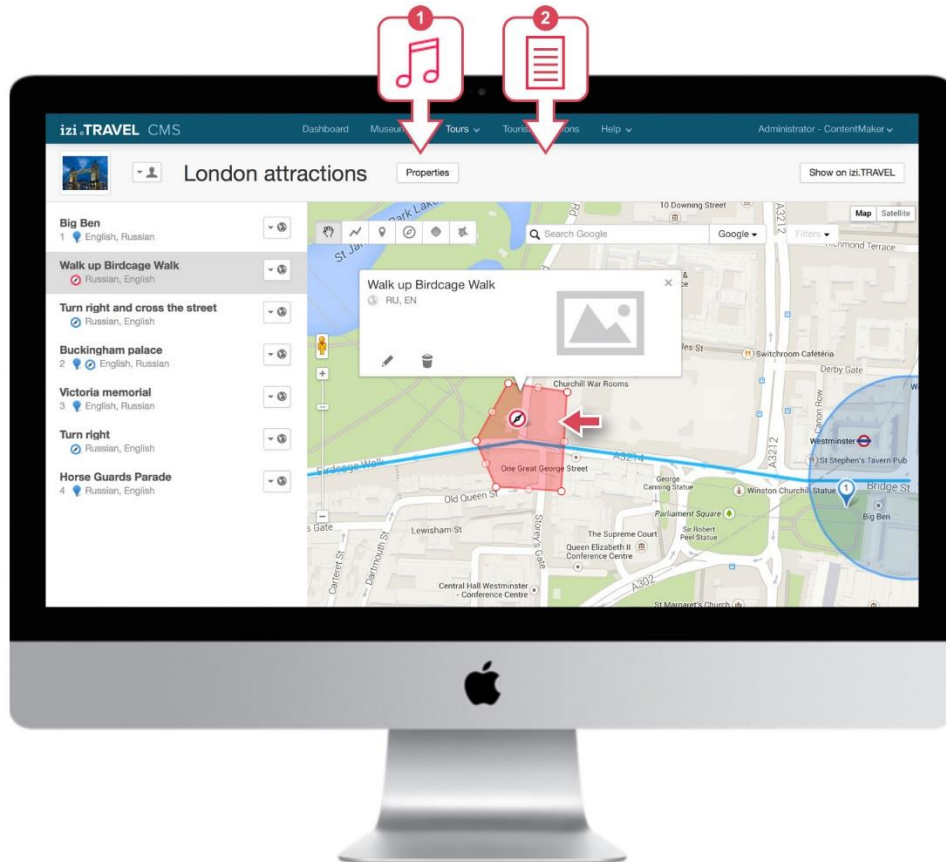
1
2

izi.TRAVEL CMS Dashboard Museu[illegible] Tours Touris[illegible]ons Help Administrator - ContentMaker

London attractions Properties Show on izi.TRAVEL

Big Ben
1 English, Russian

Walk up Birdcage Walk
Russian, English

Turn right and cross the street
Russian, English

Buckingham palace
2 English, Russian

Victoria memorial
3 English, Russian

Turn right
Russian, English

Horse Guards Parade
4 Russian, English

Search Google Google Filters Map Satellite

Walk up Birdcage Walk
RU, EN

St James's Park Lake
10 Downing Street
Richmond Terrace
Churchill War Rooms
Switchroom Cafeteria
Derby Gate
Westminster
St Stephen's Tavern Pub
Bridge St
Big Ben
One Great George Street
George Canning Statue
Winston Churchill Statue
Parliament Square
Sir Robert Peel Statue
The Supreme Court
Queen Elizabeth II Conference Centre
Old Queen St
Lewisham St
Storey's Gate
Central Hall Westminster - Conference Centre
St Margaret's Church
Birdcage Walk
A3214
A3212
A302
Carteret St
Dartmouth St
Canon Row